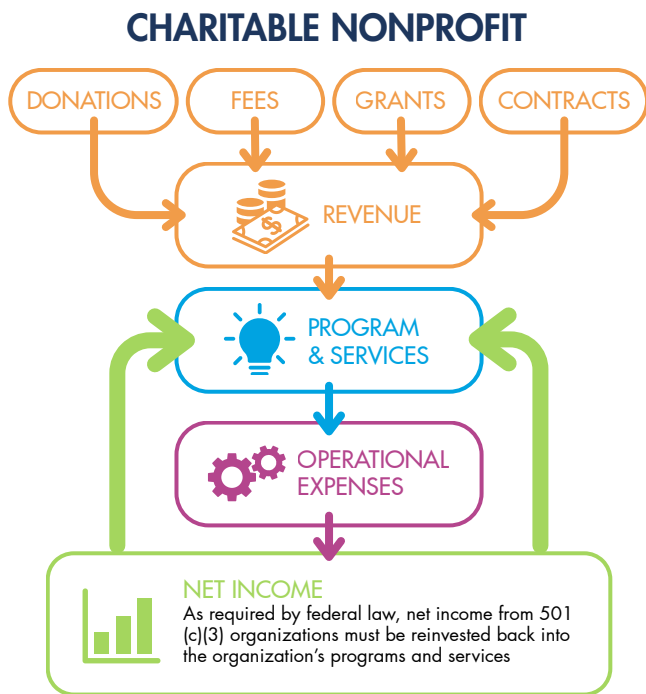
CHARITABLE NONPROFIT

DONATIONS

FEES

GRANTS

CONTRACTS

REVENUE

PROGRAM & SERVICES

OPERATIONAL EXPENSES

NET INCOME
As required by federal law, net income from 501 (c)(3) organizations must be reinvested back into the organization's programs and services